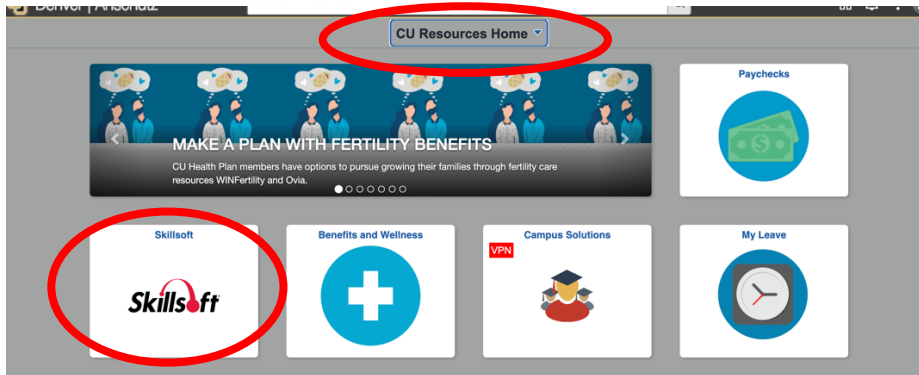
Denver | Anschutz

CU Resources Home

MAKE A PLAN WITH FERTILITY BENEFITS

CU Health Plan members have options to pursue growing their families through fertility care resources WINFertility and Ovia.

Paychecks

Skillsoft

Skillsoft

Benefits and Wellness

Campus Solutions

VPN

My Leave